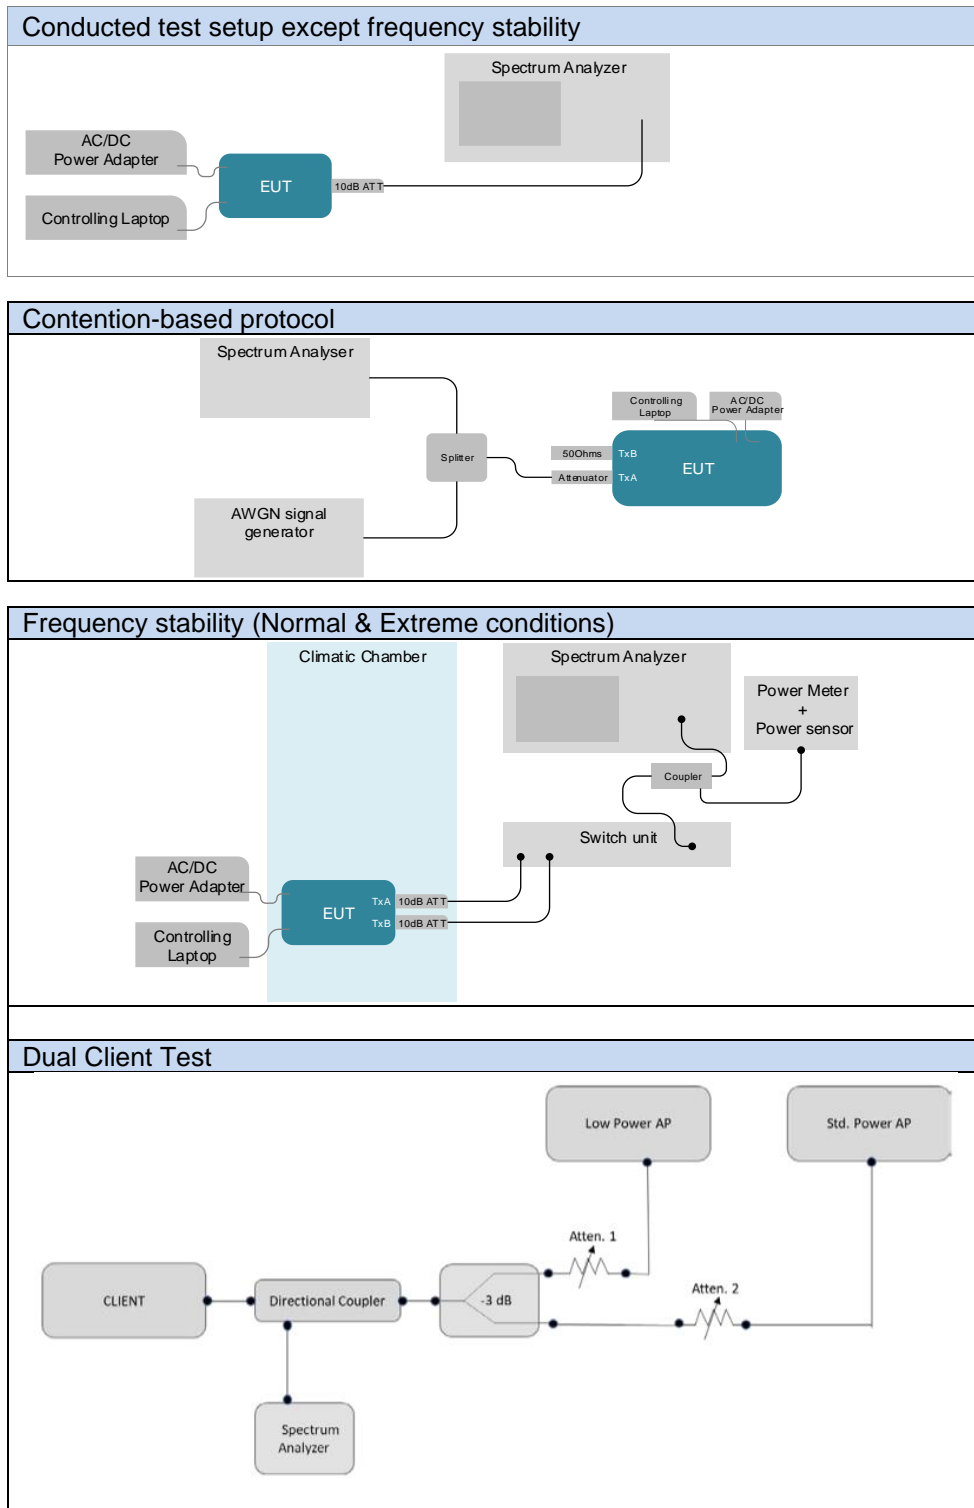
Conducted test setup except frequency stability

Spectrum Analyzer

AC/DC Power Adapter

EUT

10dB ATT

Controlling Laptop

Contention-based protocol

Spectrum Analyser

Controlling Laptop

AC/DC Power Adapter

Splitter

50Ohms

TxB

EUT

Attenuator

TxA

AWGN signal generator

Frequency stability (Normal & Extreme conditions)

Climatic Chamber

Spectrum Analyzer

Power Meter
+
Power sensor

Coupler

Switch unit

AC/DC Power Adapter

EUT

TxA

10dB ATT

TxB

10dB ATT

Controlling Laptop

Dual Client Test

Low Power AP

Std. Power AP

Atten. 1

Atten. 2

CLIENT

Directional Coupler

-3 dB

Spectrum Analyzer